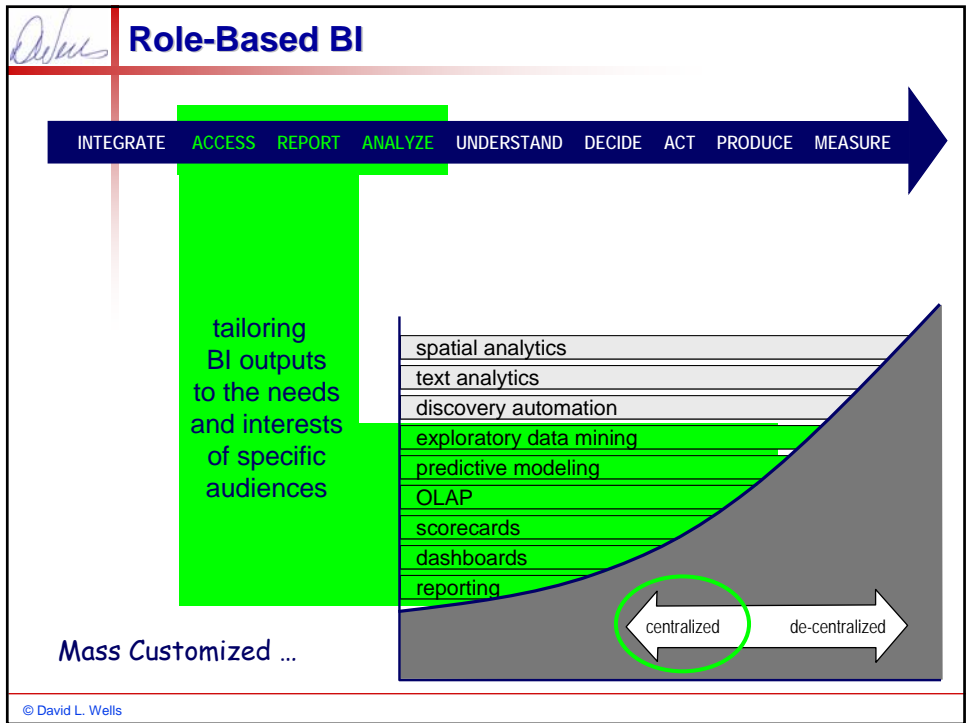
Role-Based BI

INTEGRATE ACCESS REPORT ANALYZE UNDERSTAND DECIDE ACT PRODUCE MEASURE

tailoring BI outputs to the needs and interests of specific audiences

spatial analytics
text analytics
discovery automation
exploratory data mining
predictive modeling
OLAP
scorecards
dashboards
reporting

centralized
de-centralized

Mass Customized …

© David L. Wells